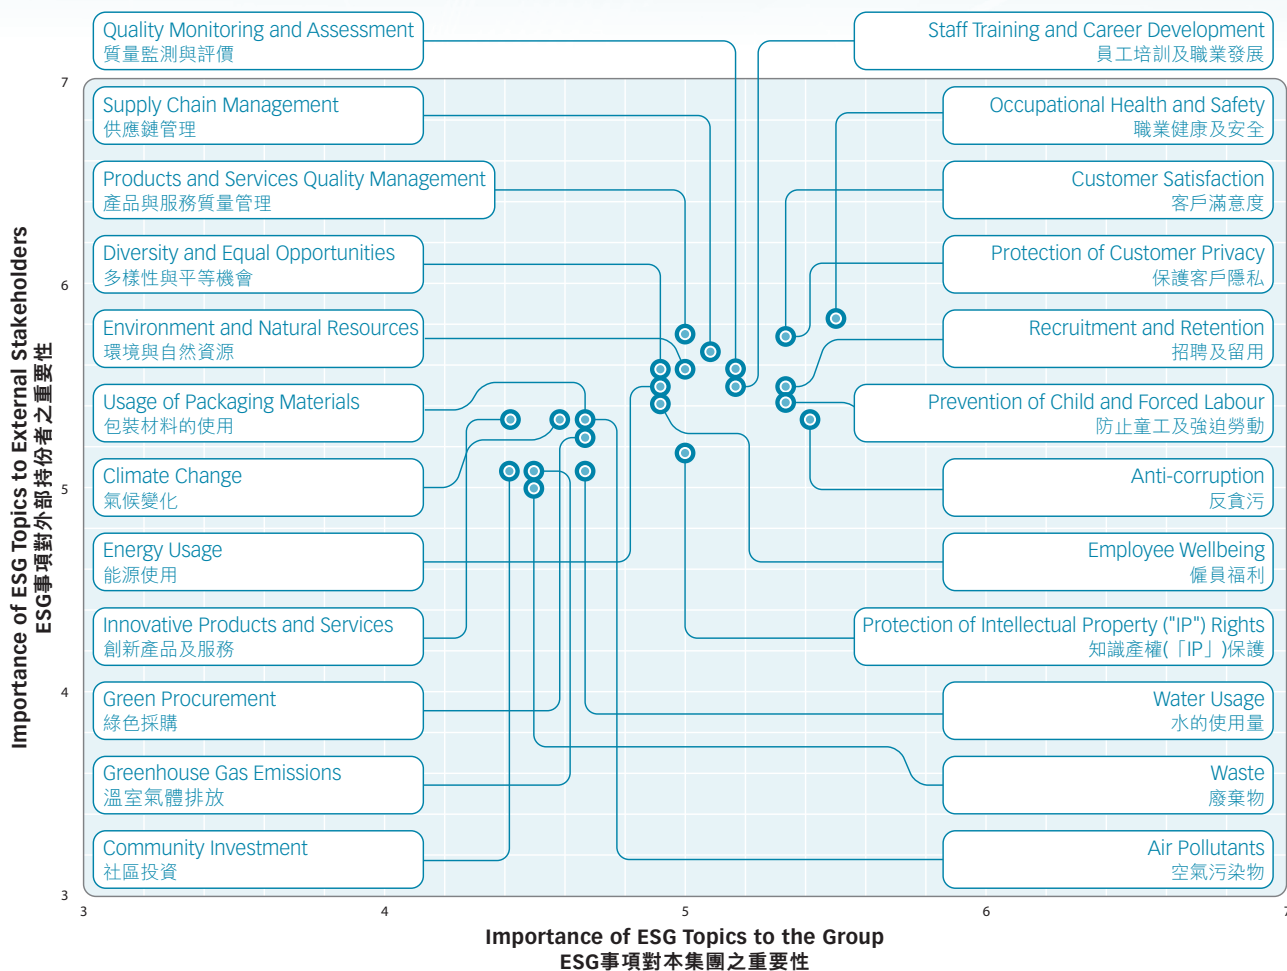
Quality Monitoring and Assessment
質量監測與評價

Supply Chain Management
供應鏈管理

Products and Services Quality Management
產品與服務質量管理

Diversity and Equal Opportunities
多樣性與平等機會

Environment and Natural Resources
環境與自然資源

Usage of Packaging Materials
包裝材料的使用

Climate Change
氣候變化

Energy Usage
能源使用

Innovative Products and Services
創新產品及服務

Green Procurement
綠色採購

Greenhouse Gas Emissions
溫室氣體排放

Community Investment
社區投資

Staff Training and Career Development
員工培訓及職業發展

Occupational Health and Safety
職業健康及安全

Customer Satisfaction
客戶滿意度

Protection of Customer Privacy
保護客戶隱私

Recruitment and Retention
招聘及留用

Prevention of Child and Forced Labour
防止童工及強迫勞動

Anti-corruption
反貪污

Employee Wellbeing
僱員福利

Protection of Intellectual Property ("IP") Rights
知識產權(「IP」)保護

Water Usage
水的使用量

Waste
廢棄物

Air Pollutants
空氣污染物

7
6
5
4
3

3
4
5
6
7

Importance of ESG Topics to External Stakeholders
ESG事項對外部持份者之重要性

Importance of ESG Topics to the Group
ESG事項對本集團之重要性